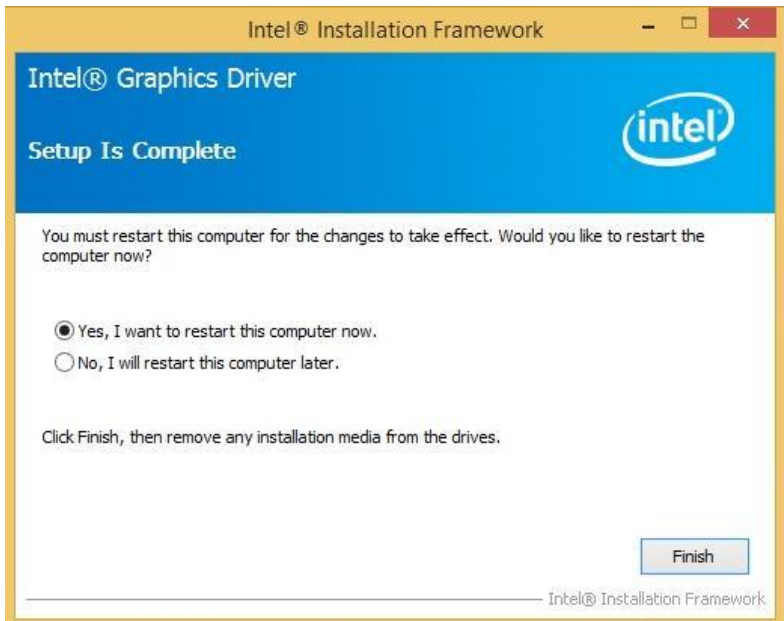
Intel® Installation Framework

Intel® Graphics Driver

Setup Is Complete

intel

You must restart this computer for the changes to take effect. Would you like to restart the computer now?

Yes, I want to restart this computer now.

No, I will restart this computer later.

Click Finish, then remove any installation media from the drives.

Finish

Intel® Installation Framework